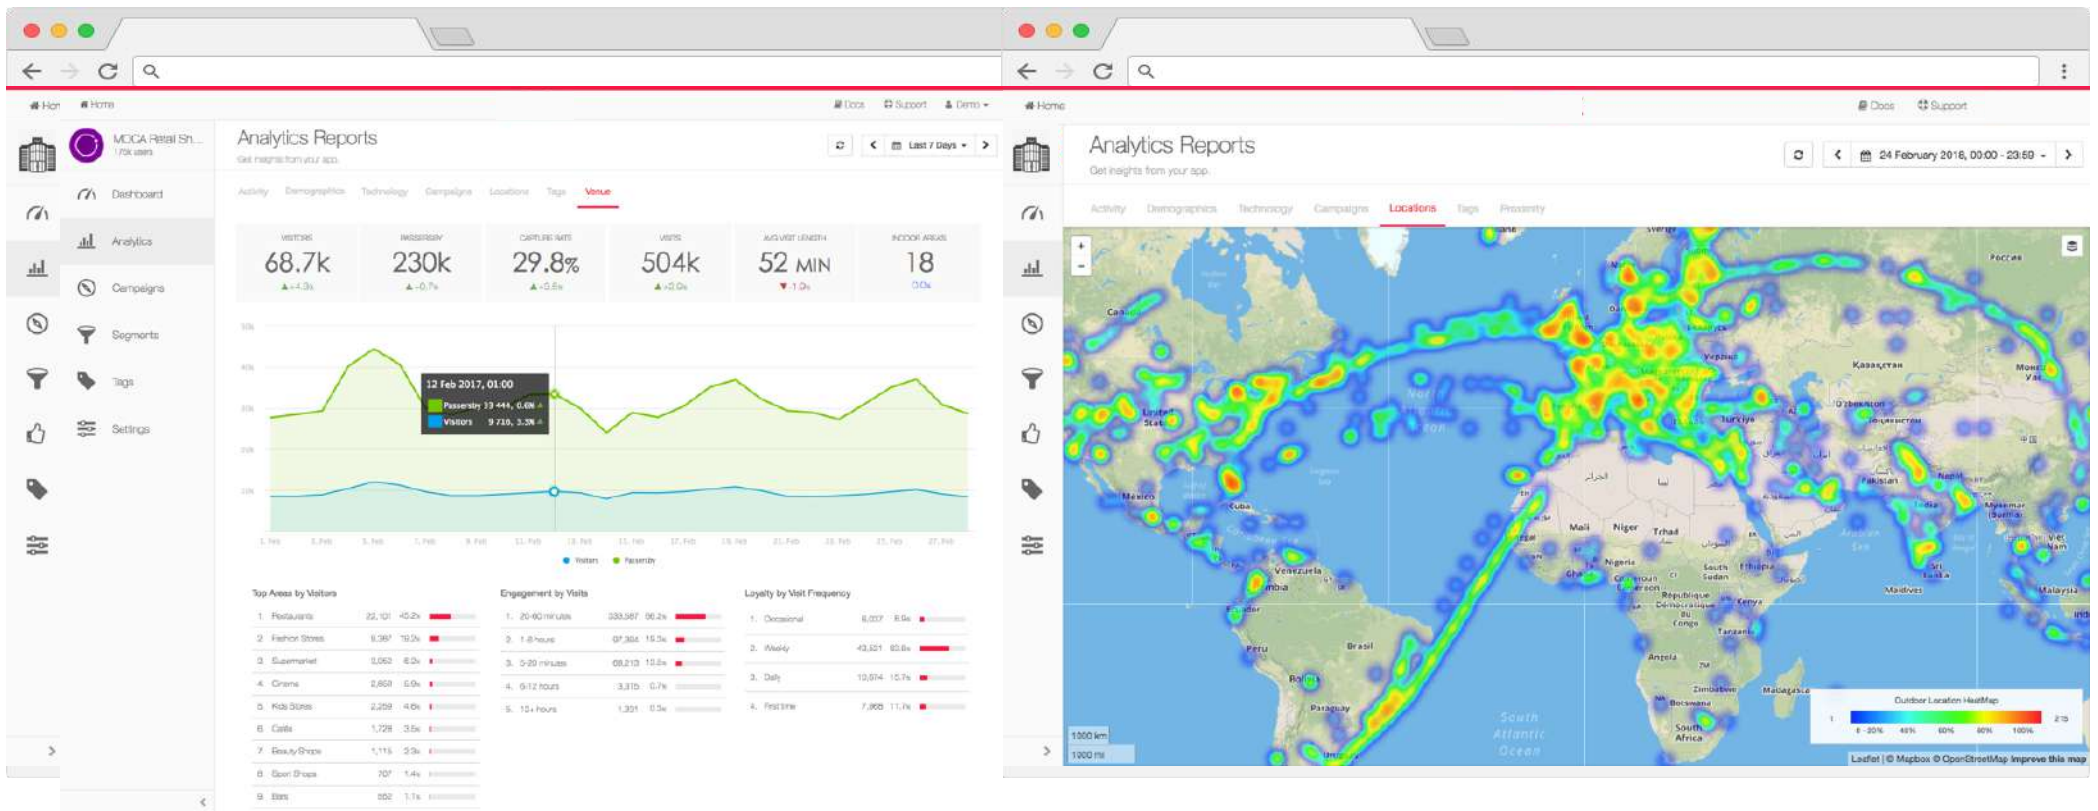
Hom Home Docs Support Demo

MOCA Retail Sh... 1.75k users

Analytics Reports
Get insights from your app

Last 7 Days

Dashboard
Analytics
Campaigns
Segments
Tags
Settings

Activity Demographics Technology Campaigns Locations Tags Venue

| VISITORS | PASSERSBY | CAPTURE RATE | VISITS | AVG VISIT LENGTH | INDOOR AREAS |
|---|---|---|---|---|---|
| 68.7k | 230k | 29.8% | 504k | 52 MIN | 18 |

12 Feb 2017, 01:00
Passersby 33 444, 0.6%
Visitors 9 710, 3.3%

Visitors Passersby

Top Areas by Visitors
1. Restaurants
2. Fashion Stores
3. Supermarket
4. Cinema
5. Kids Stores
6. Cafés
7. Beauty Shops
8. Sport Shops
9. Bars

Engagement by Visits
1. 20-60 minutes
2. 1-6 hours
3. 5-20 minutes
4. 6-12 hours
5. 12+ hours

Loyalty by Visit Frequency
1. Occasional
2. Weekly
3. Daily
4. First time

Home Docs Support

Analytics Reports
Get insights from your app

24 February 2016, 00:00 - 23:59

Activity Demographics Technology Campaigns Locations Tags Proximity

Outdoor Location HeatMap

1000 km
1000 mi

Leaflet | © Mapbox © OpenStreetMap Improve this map